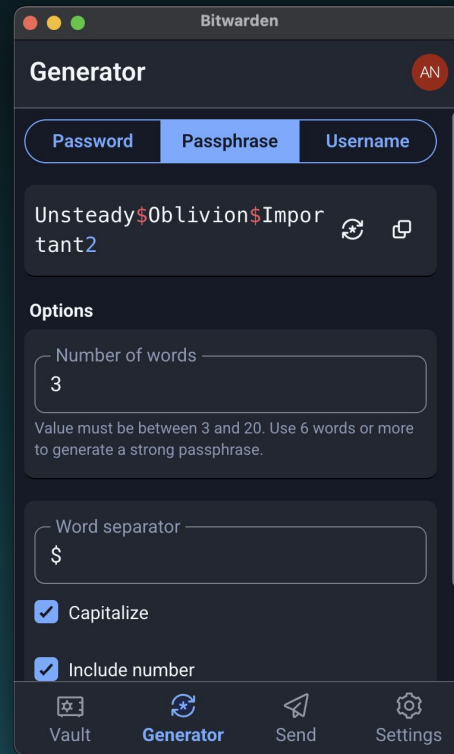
Bitwarden

Generator

AN

Password Passphrase Username

Unsteady$Oblivion$Important2

Options

Number of words
3
Value must be between 3 and 20. Use 6 words or more to generate a strong passphrase.

Word separator
$

Capitalize

Include number

Vault Generator Send Settings